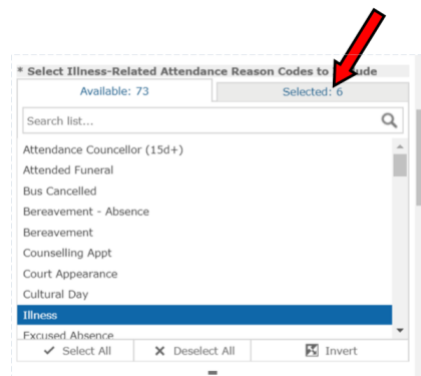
* Select Illness-Related Attendance Reason Codes to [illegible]ude

Available: 73

Selected: 6

Search list...

Attendance Councellor (15d+)
Attended Funeral
Bus Cancelled
Bereavement - Absence
Bereavement
Counselling Appt
Court Appearance
Cultural Day
Illness
Excused Absence

Select All
Deselect All
Invert